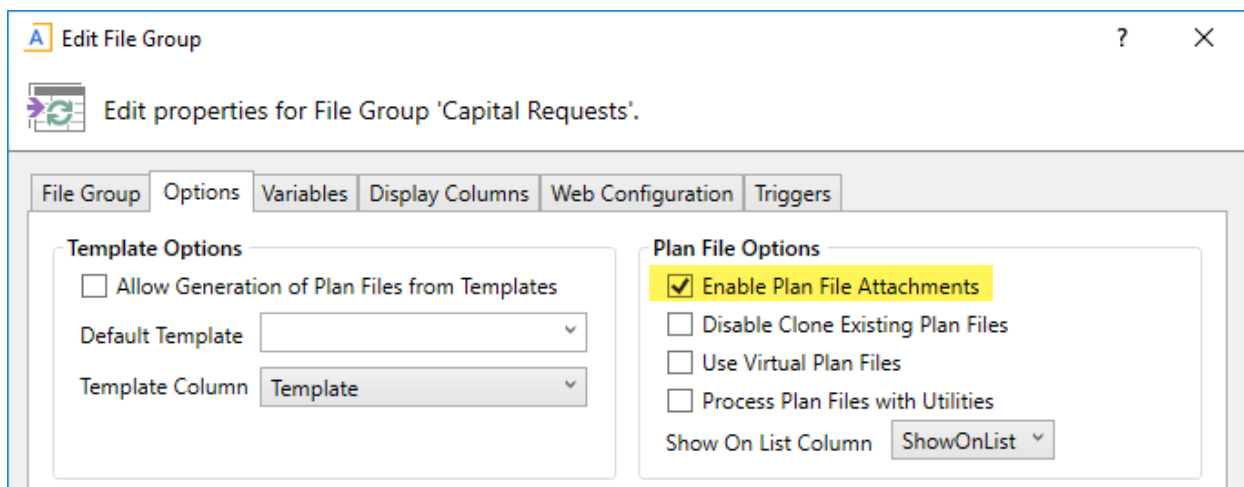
A Edit File Group ? ✕

Edit properties for File Group 'Capital Requests'.

File Group | Options | Variables | Display Columns | Web Configuration | Triggers

Template Options
Allow Generation of Plan Files from Templates
Default Template
Template Column Template

Plan File Options
Enable Plan File Attachments
Disable Clone Existing Plan Files
Use Virtual Plan Files
Process Plan Files with Utilities
Show On List Column ShowOnList